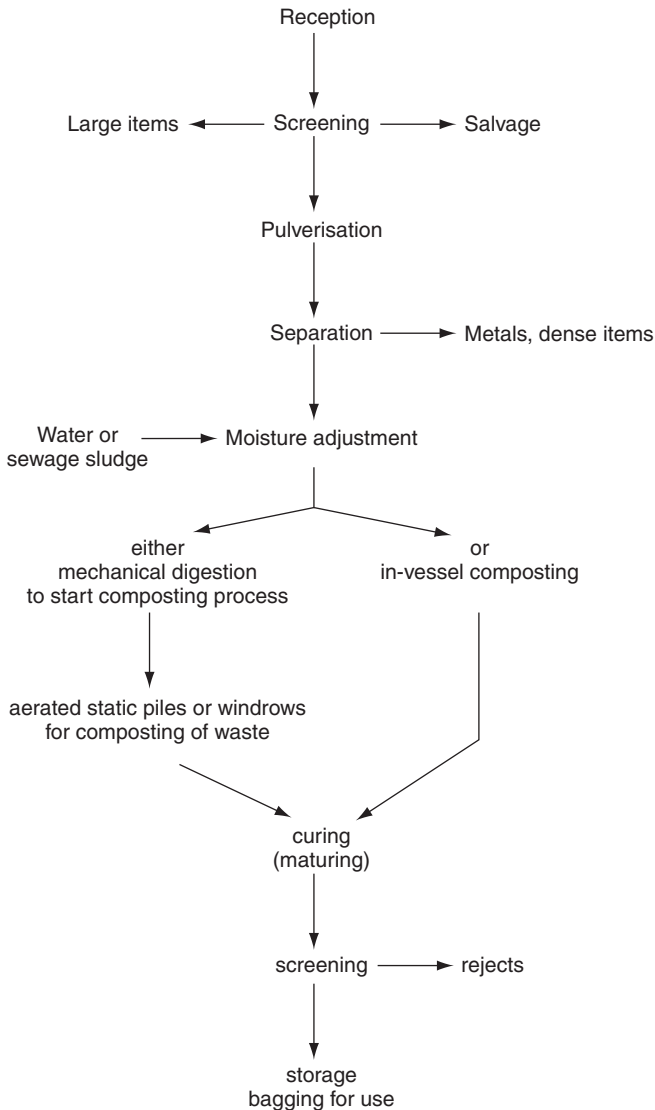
Reception

Large items

Screening

Salvage

Pulverisation

Separation

Metals, dense items

Water or sewage sludge

Moisture adjustment

either mechanical digestion to start composting process

or in-vessel composting

aerated static piles or windrows for composting of waste

curing (maturing)

screening

rejects

storage bagging for use